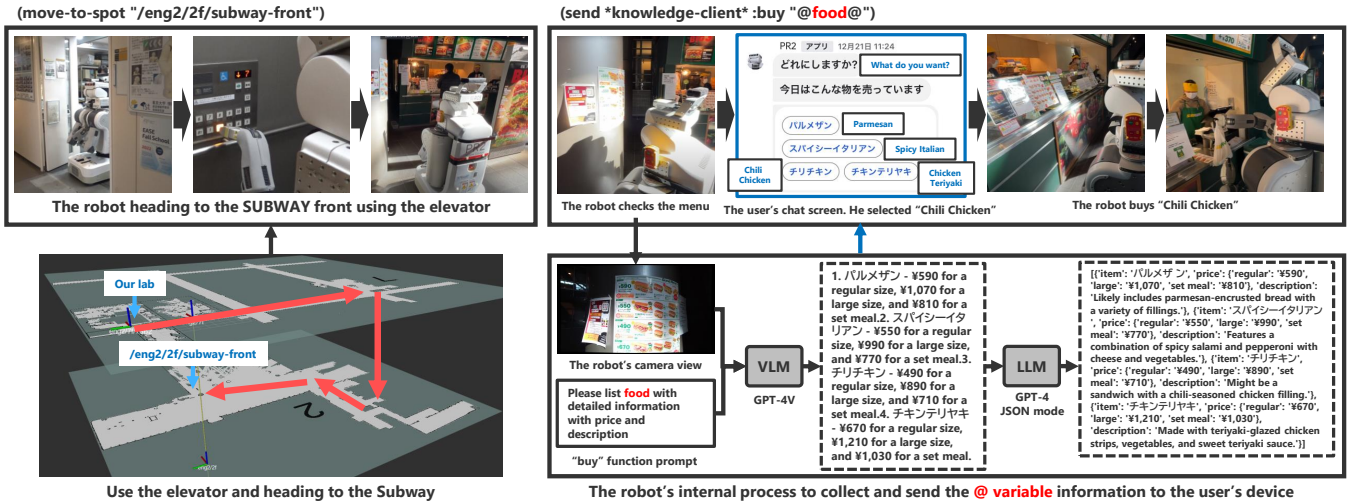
(move-to-spot "/eng2/2f/subway-front")

The robot heading to the SUBWAY front using the elevator

Our lab

/eng2/2f/subway-front

Use the elevator and heading to the Subway

(send *knowledge-client* :buy "@food@")

PR2 アプリ 12月21日 11:24

どれにしますか? What do you want?

今日はこんな物を売っています

パルメザン Parmesan

スパイシーイタリアン Spicy Italian

Chili Chicken チリチキン

チキンテリヤキ Chicken Teriyaki

The robot checks the menu

The user's chat screen. He selected "Chili Chicken"

The robot buys "Chili Chicken"

The robot's camera view

Please list food with detailed information with price and description

"buy" function prompt

VLM

GPT-4V

1. パルメザン - ¥590 for a regular size, ¥1,070 for a large size, and ¥810 for a set meal.2. スパイシーイタリアン - ¥550 for a regular size, ¥990 for a large size, and ¥770 for a set meal.3. チリチキン - ¥490 for a regular size, ¥890 for a large size, and ¥710 for a set meal.4. チキンテリヤキ - ¥670 for a regular size, ¥1,210 for a large size, and ¥1,030 for a set meal.

LLM

GPT-4 JSON mode

[{'item': 'パルメザン', 'price': {'regular': '¥590', 'large': '¥1,070', 'set meal': '¥810'}, 'description': 'Likely includes parmesan-encrusted bread with a variety of fillings.'}, {'item': 'スパイシーイタリアン', 'price': {'regular': '¥550', 'large': '¥990', 'set meal': '¥770'}, 'description': 'Features a combination of spicy salami and pepperoni with cheese and vegetables.'}, {'item': 'チリチキン', 'price': {'regular': '¥490', 'large': '¥890', 'set meal': '¥710'}, 'description': 'Might be a sandwich with a chili-seasoned chicken filling.'}, {'item': 'チキンテリヤキ', 'price': {'regular': '¥670', 'large': '¥1,210', 'set meal': '¥1,030'}, 'description': 'Made with teriyaki-glazed chicken strips, vegetables, and sweet teriyaki sauce.'}]

The robot's internal process to collect and send the @ variable information to the user's device